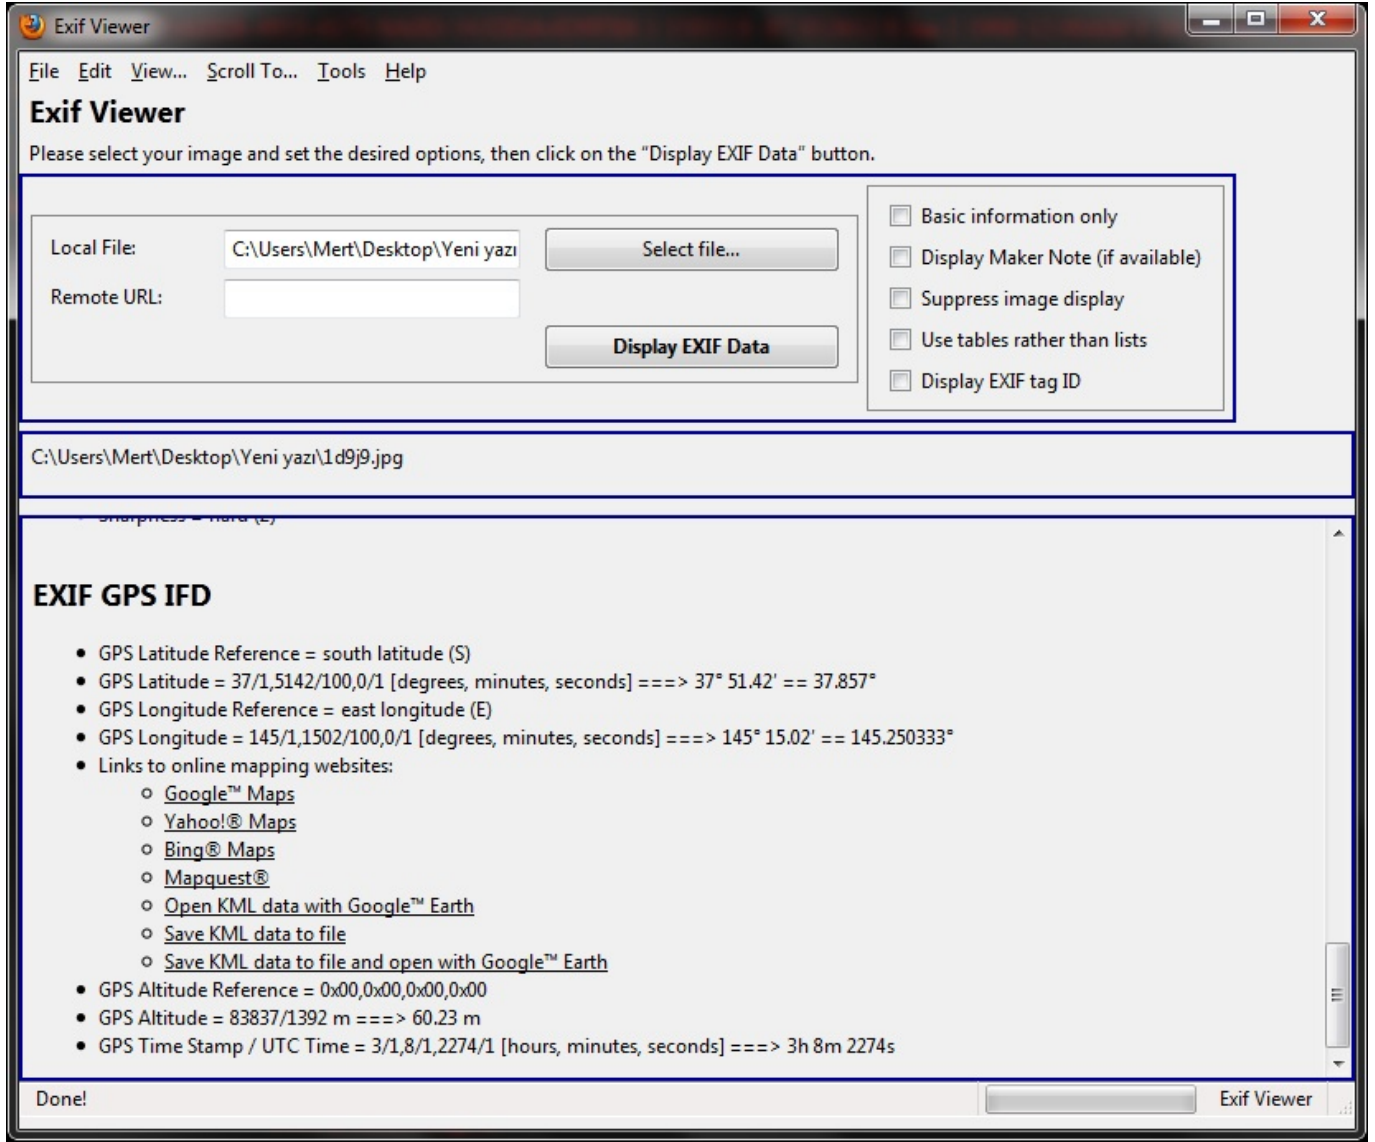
Exif Viewer

File Edit View... Scroll To... Tools Help

Exif Viewer

Please select your image and set the desired options, then click on the "Display EXIF Data" button.

Local File: C:\Users\Mert\Desktop\Yeni yazı

Select file...

Remote URL:

Display EXIF Data

Basic information only
Display Maker Note (if available)
Suppress image display
Use tables rather than lists
Display EXIF tag ID

C:\Users\Mert\Desktop\Yeni yazı\1d9j9.jpg

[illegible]

EXIF GPS IFD

- GPS Latitude Reference = south latitude (S)
- GPS Latitude = 37/1,5142/100,0/1 [degrees, minutes, seconds] ===> 37° 51.42' == 37.857°
- GPS Longitude Reference = east longitude (E)
- GPS Longitude = 145/1,1502/100,0/1 [degrees, minutes, seconds] ===> 145° 15.02' == 145.250333°
- Links to online mapping websites:
  - Google™ Maps
  - Yahoo!® Maps
  - Bing® Maps
  - Mapquest®
  - Open KML data with Google™ Earth
  - Save KML data to file
  - Save KML data to file and open with Google™ Earth
- GPS Altitude Reference = 0x00,0x00,0x00,0x00
- GPS Altitude = 83837/1392 m ===> 60.23 m
- GPS Time Stamp / UTC Time = 3/1,8/1,2274/1 [hours, minutes, seconds] ===> 3h 8m 2274s

Done!

Exif Viewer